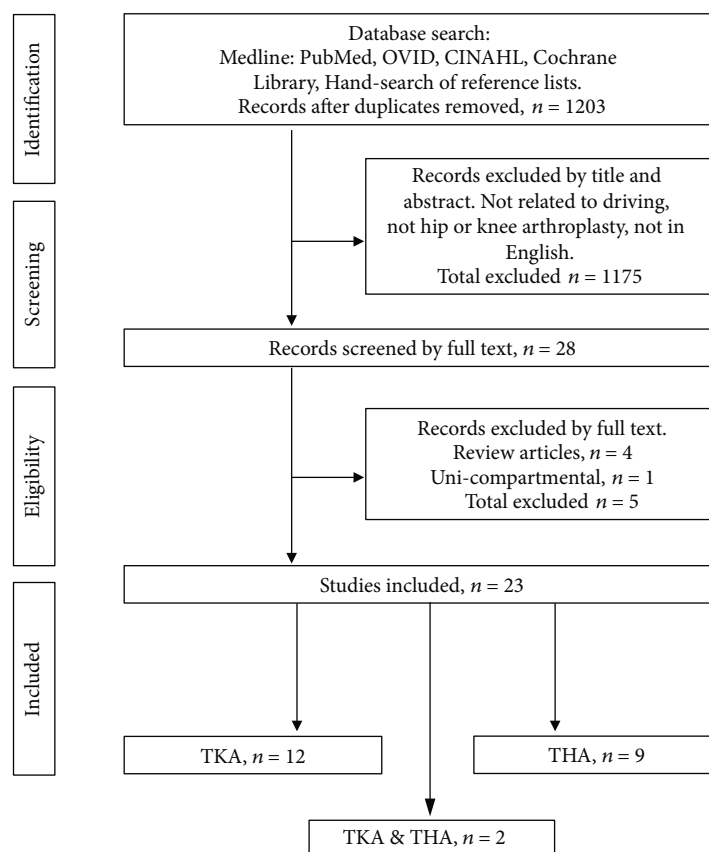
Identification

Database search:
Medline: PubMed, OVID, CINAHL, Cochrane Library, Hand-search of reference lists.
Records after duplicates removed, $n = 1203$

Screening

Records excluded by title and abstract. Not related to driving, not hip or knee arthroplasty, not in English.
Total excluded $n = 1175$

Records screened by full text, $n = 28$

Eligibility

Records excluded by full text.
Review articles, $n = 4$
Uni-compartmental, $n = 1$
Total excluded $n = 5$

Included

Studies included, $n = 23$

TKA, $n = 12$

THA, $n = 9$

TKA & THA, $n = 2$